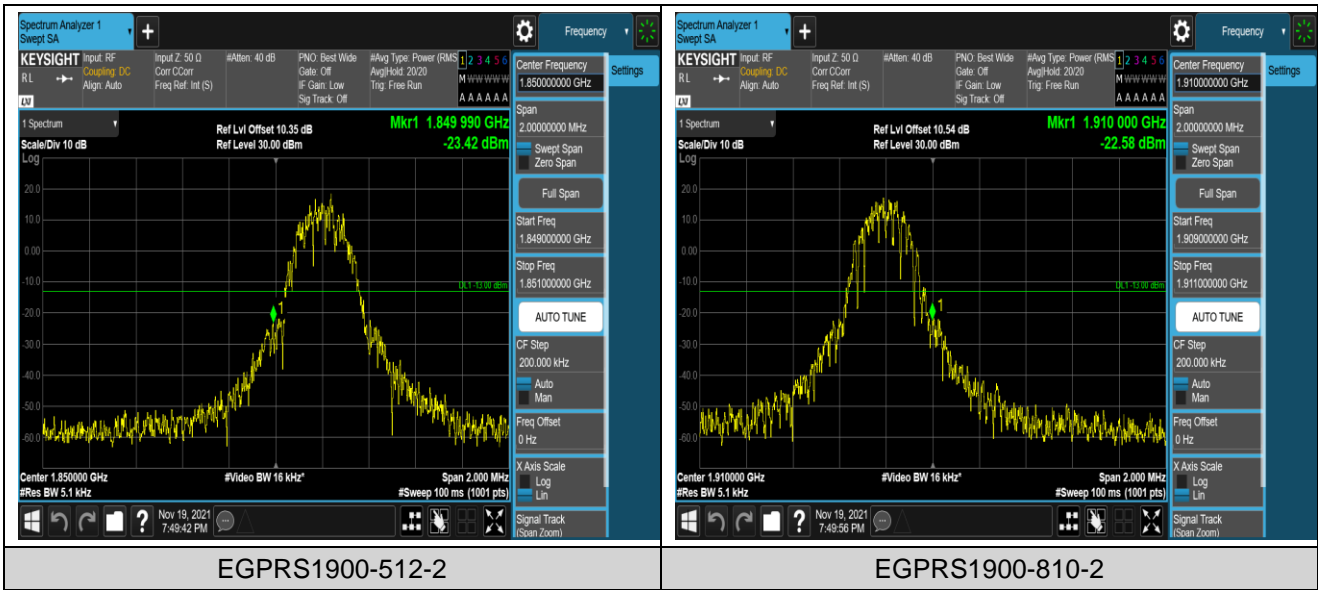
Spectrum Analyzer 1
Swept SA

Frequency

KEYSIGHT Input: RF
Coupling: DC
Align: Auto

RL

Input Z: 50 Ω
Corr CCorr
Freq Ref: Int (S)

#Atten: 40 dB

PNO: Best Wide
Gate: Off
IF Gain: Low
Sig Track: Off

#Avg Type: Power (RMS)
Avg|Hold: 20/20
Trig: Free Run

1 2 3 4 5 6
M WWWWW
A A A A A A

1 Spectrum

Scale/Div 10 dB
Log

Ref Lvl Offset 10.35 dB
Ref Level 30.00 dBm

Mkr1 1.849 990 GHz
-23.42 dBm

20.0
10.0
0.00
-10.0
-20.0
-30.0
-40.0
-50.0
-60.0

DL1 -13.00 dBm

Center 1.850000 GHz
#Res BW 5.1 kHz

#Video BW 16 kHz*

Span 2.000 MHz
#Sweep 100 ms (1001 pts)

Nov 19, 2021
7:49:42 PM

Center Frequency
1.850000000 GHz

Settings

Span
2.00000000 MHz

Swept Span
Zero Span

Full Span

Start Freq
1.849000000 GHz

Stop Freq
1.851000000 GHz

AUTO TUNE

CF Step
200.000 kHz

Auto
Man

Freq Offset
0 Hz

X Axis Scale
Log
Lin

Signal Track
(Span Zoom)

Spectrum Analyzer 1
Swept SA

Frequency

KEYSIGHT Input: RF
Coupling: DC
Align: Auto

RL

Input Z: 50 Ω
Corr CCorr
Freq Ref: Int (S)

#Atten: 40 dB

PNO: Best Wide
Gate: Off
IF Gain: Low
Sig Track: Off

#Avg Type: Power (RMS)
Avg|Hold: 20/20
Trig: Free Run

1 2 3 4 5 6
M WWWWW
A A A A A A

1 Spectrum

Scale/Div 10 dB
Log

Ref Lvl Offset 10.54 dB
Ref Level 30.00 dBm

Mkr1 1.910 000 GHz
-22.58 dBm

20.0
10.0
0.00
-10.0
-20.0
-30.0
-40.0
-50.0
-60.0

DL1 -13.00 dBm

Center 1.910000 GHz
#Res BW 5.1 kHz

#Video BW 16 kHz*

Span 2.000 MHz
#Sweep 100 ms (1001 pts)

Nov 19, 2021
7:49:56 PM

Center Frequency
1.910000000 GHz

Settings

Span
2.00000000 MHz

Swept Span
Zero Span

Full Span

Start Freq
1.909000000 GHz

Stop Freq
1.911000000 GHz

AUTO TUNE

CF Step
200.000 kHz

Auto
Man

Freq Offset
0 Hz

X Axis Scale
Log
Lin

Signal Track
(Span Zoom)

| EGPRS1900-512-2 | EGPRS1900-810-2 |
|---|---|